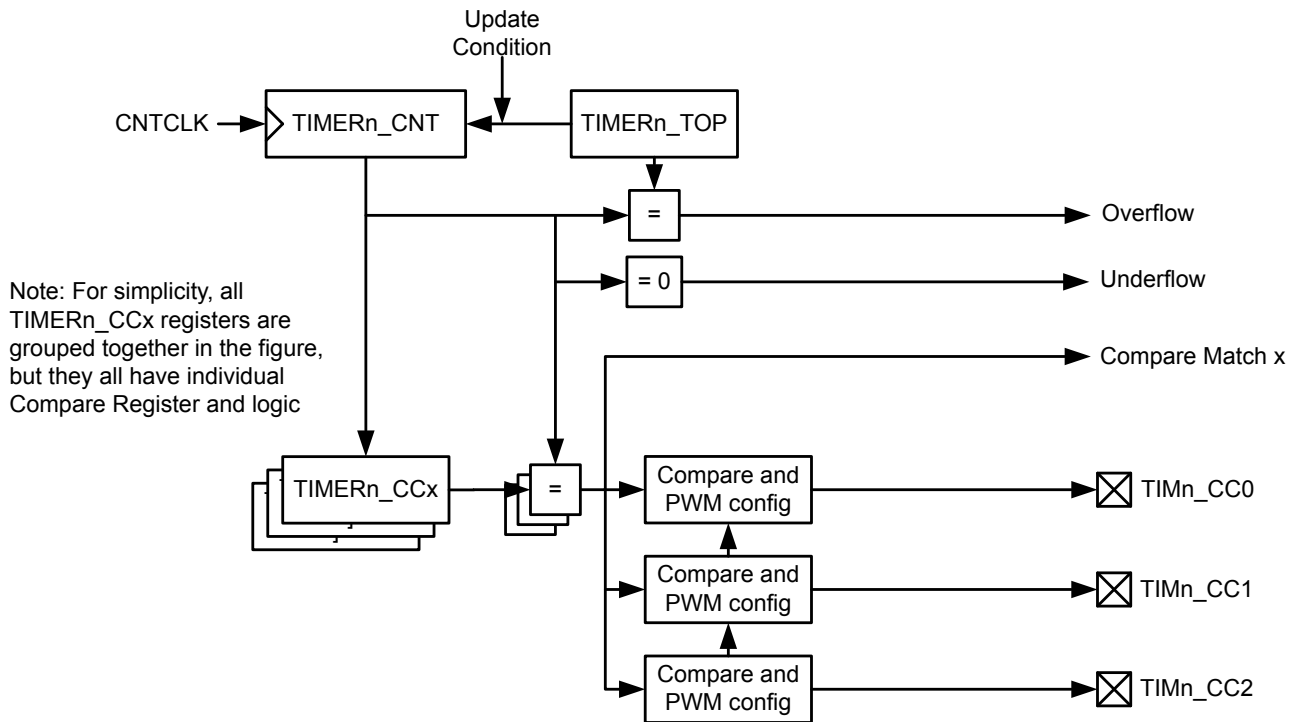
Update Condition

CNTCLK

TIMERn_CNT

TIMERn_TOP

=

Overflow

= 0

Underflow

Note: For simplicity, all TIMERn_CCx registers are grouped together in the figure, but they all have individual Compare Register and logic

Compare Match x

TIMERn_CCx

=

Compare and PWM config

TIMn_CC0

Compare and PWM config

TIMn_CC1

Compare and PWM config

TIMn_CC2